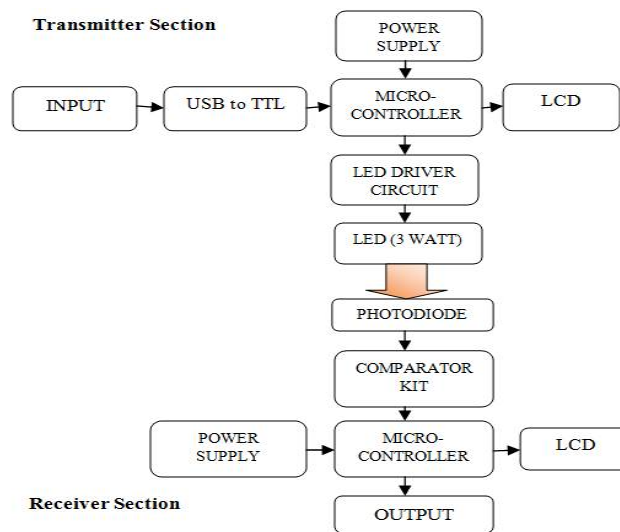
Transmitter Section

POWER SUPPLY

INPUT

USB to TTL

MICRO-CONTROLLER

LCD

LED DRIVER CIRCUIT

LED (3 WATT)

PHOTODIODE

COMPARATOR KIT

POWER SUPPLY

MICRO-CONTROLLER

LCD

Receiver Section

OUTPUT